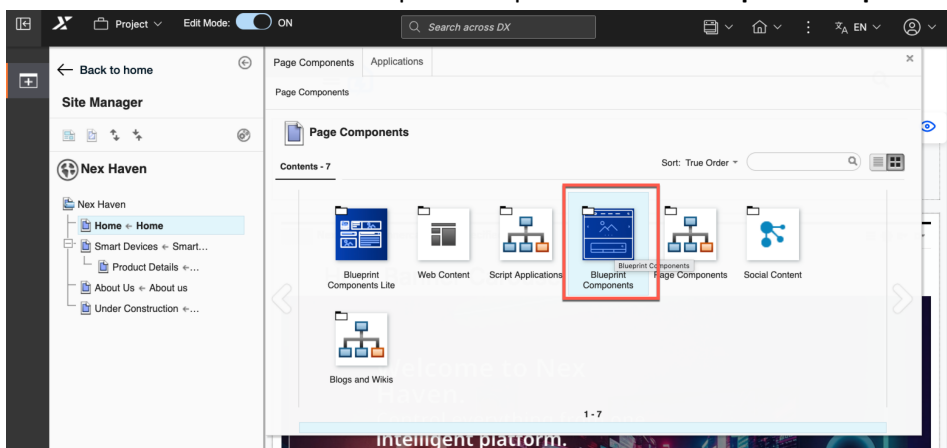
Project
Edit Mode: ON
Search across DX
EN

Back to home
Site Manager
Nex Haven
Nex Haven
Home ← Home
Smart Devices ← Smart...
Product Details ←...
About Us ← About us
Under Construction ←...

Page Components
Applications
Page Components
Page Components
Contents - 7
Sort: True Order
Blueprint Components Lite
Web Content
Script Applications
Blueprint Components
Blueprint Components
Page Components
Social Content
Blogs and Wikis
1 - 7
Welcome to Nex Haven.
intelligent platform.